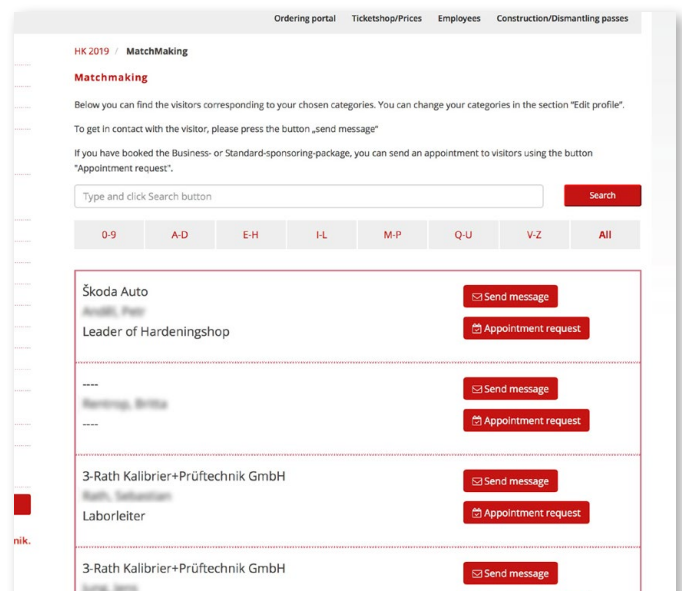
Ordering portal Ticketshop/Prices Employees Construction/Dismantling passes

HK 2019 / MatchMaking

Matchmaking

Below you can find the visitors corresponding to your chosen categories. You can change your categories in the section "Edit profile".

To get in contact with the visitor, please press the button „send message"

If you have booked the Business- or Standard-sponsoring-package, you can send an appointment to visitors using the button "Appointment request".

Type and click Search button

Search

| 0-9 | A-D | E-H | I-L | M-P | Q-U | V-Z | All |
|---|---|---|---|---|---|---|---|

Škoda Auto
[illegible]
Leader of Hardeningshop

Send message
Appointment request

----
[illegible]
----

Send message
Appointment request

3-Rath Kalibrier+Prüftechnik GmbH
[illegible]
Laborleiter

Send message
Appointment request

3-Rath Kalibrier+Prüftechnik GmbH
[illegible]

Send message

nik.